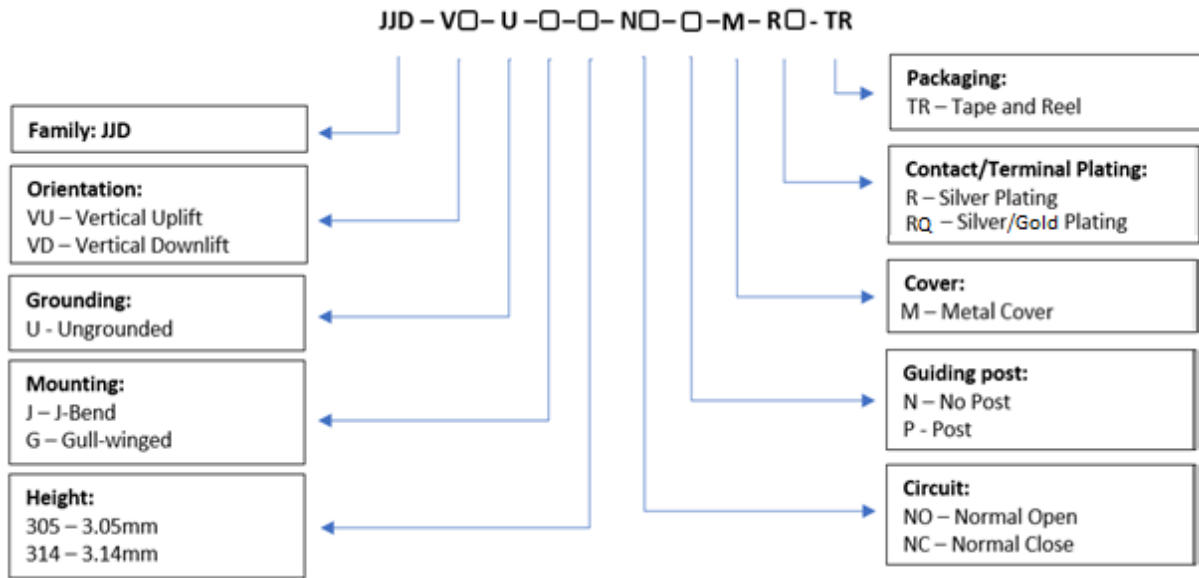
JJD – V☐– U –☐–☐– N☐–☐–M– R☐- TR

Family: JJD

Orientation:
VU – Vertical Uplift
VD – Vertical Downlift

Grounding:
U - Ungrounded

Mounting:
J – J-Bend
G – Gull-winged

Height:
305 – 3.05mm
314 – 3.14mm

Packaging:
TR – Tape and Reel

Contact/Terminal Plating:
R – Silver Plating
RQ – Silver/Gold Plating

Cover:
M – Metal Cover

Guiding post:
N – No Post
P - Post

Circuit:
NO – Normal Open
NC – Normal Close